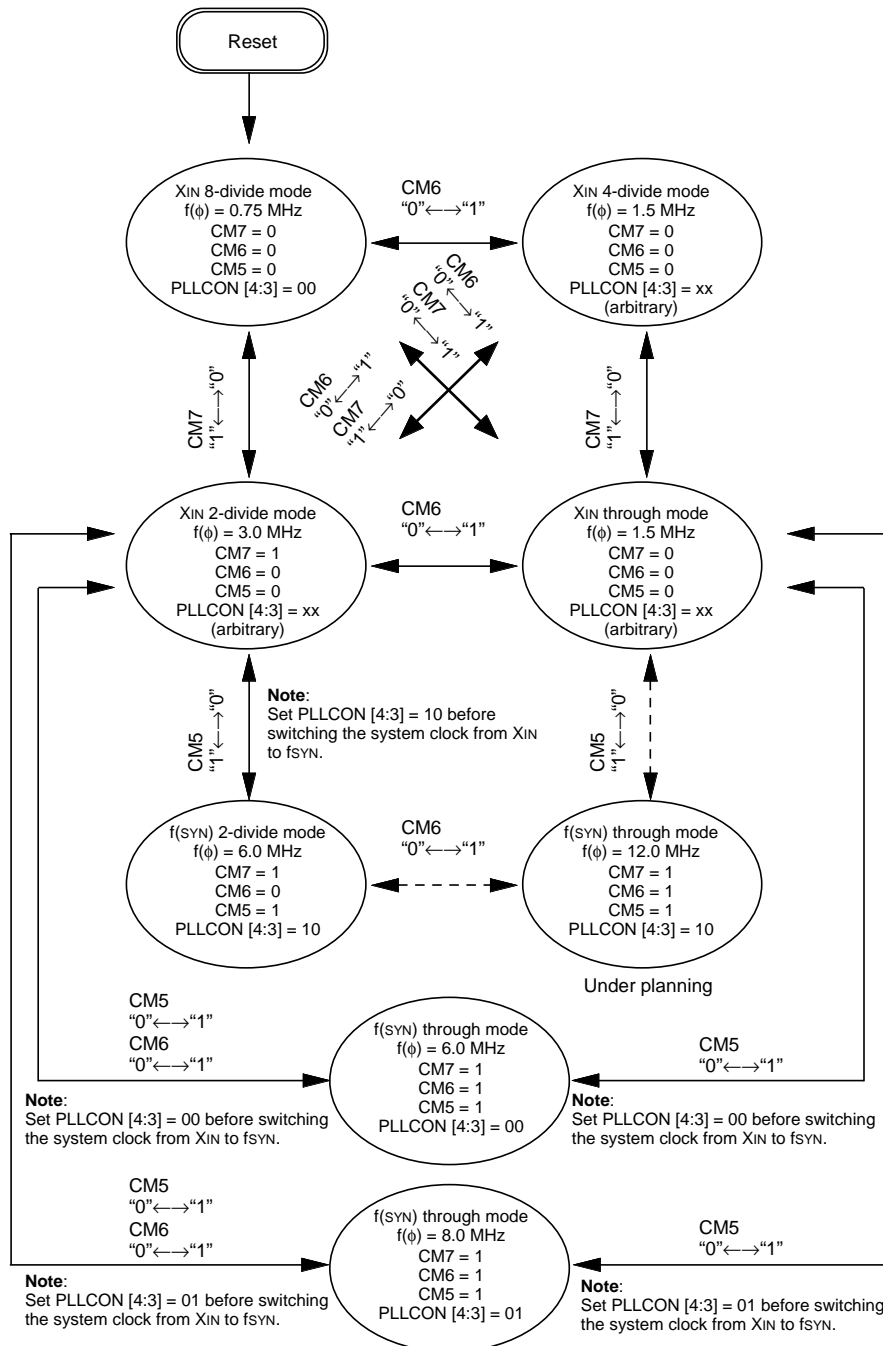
Reset

XIN 8-divide mode
$f(\phi) = 0.75$ MHz
CM7 = 0
CM6 = 0
CM5 = 0
PLLCON [4:3] = 00

CM6
"0"←→"1"

XIN 4-divide mode
$f(\phi) = 1.5$ MHz
CM7 = 0
CM6 = 0
CM5 = 0
PLLCON [4:3] = xx
(arbitrary)

CM6
"0"←→"1"
CM7
"0"←→"1"

CM6
"0"←→"1"
CM7
"1"←→"0"

CM7
"1"←→"0"

CM7
"1"←→"0"

XIN 2-divide mode
$f(\phi) = 3.0$ MHz
CM7 = 1
CM6 = 0
CM5 = 0
PLLCON [4:3] = xx
(arbitrary)

CM6
"0"←→"1"

XIN through mode
$f(\phi) = 1.5$ MHz
CM7 = 0
CM6 = 0
CM5 = 0
PLLCON [4:3] = xx
(arbitrary)

CM5
"1"←→"0"

Note:
Set PLLCON [4:3] = 10 before switching the system clock from XIN to fSYN.

CM5
"1"←→"0"

f(SYN) 2-divide mode
$f(\phi) = 6.0$ MHz
CM7 = 1
CM6 = 0
CM5 = 1
PLLCON [4:3] = 10

CM6
"0"←→"1"

f(SYN) through mode
$f(\phi) = 12.0$ MHz
CM7 = 1
CM6 = 1
CM5 = 1
PLLCON [4:3] = 10

Under planning

CM5
"0"←→"1"
CM6
"0"←→"1"

f(SYN) through mode
$f(\phi) = 6.0$ MHz
CM7 = 1
CM6 = 1
CM5 = 1
PLLCON [4:3] = 00

CM5
"0"←→"1"

Note:
Set PLLCON [4:3] = 00 before switching the system clock from XIN to fSYN.

Note:
Set PLLCON [4:3] = 00 before switching the system clock from XIN to fSYN.

CM5
"0"←→"1"
CM6
"0"←→"1"

f(SYN) through mode
$f(\phi) = 8.0$ MHz
CM7 = 1
CM6 = 1
CM5 = 1
PLLCON [4:3] = 01

CM5
"0"←→"1"

Note:
Set PLLCON [4:3] = 01 before switching the system clock from XIN to fSYN.

Note:
Set PLLCON [4:3] = 01 before switching the system clock from XIN to fSYN.